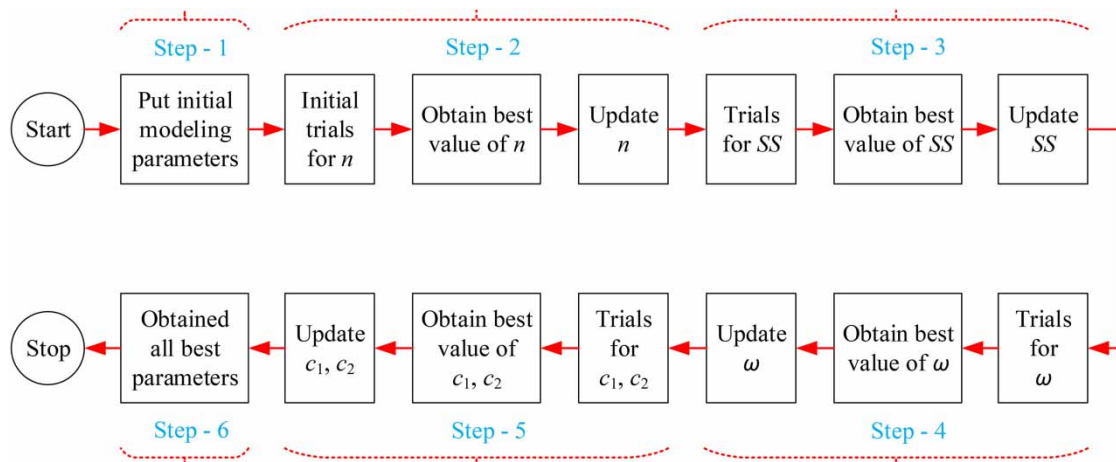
Step - 1

Step - 2

Step - 3

Start

Put initial modeling parameters

Initial trials for $n$

Obtain best value of $n$

Update $n$

Trials for $SS$

Obtain best value of $SS$

Update $SS$

Stop

Obtained all best parameters

Update $c_1$, $c_2$

Obtain best value of $c_1$, $c_2$

Trials for $c_1$, $c_2$

Update $\omega$

Obtain best value of $\omega$

Trials for $\omega$

Step - 6

Step - 5

Step - 4